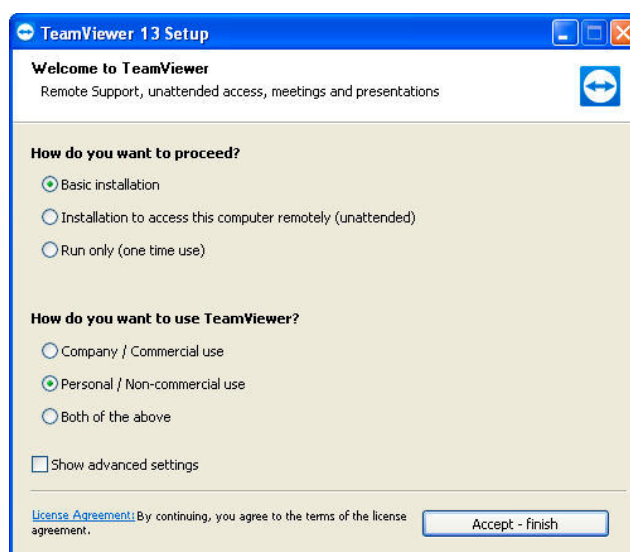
TeamViewer 13 Setup

Welcome to TeamViewer

Remote Support, unattended access, meetings and presentations

How do you want to proceed?

Basic installation

Installation to access this computer remotely (unattended)

Run only (one time use)

How do you want to use TeamViewer?

Company / Commercial use

Personal / Non-commercial use

Both of the above

Show advanced settings

License Agreement: By continuing, you agree to the terms of the license agreement.

Accept - finish